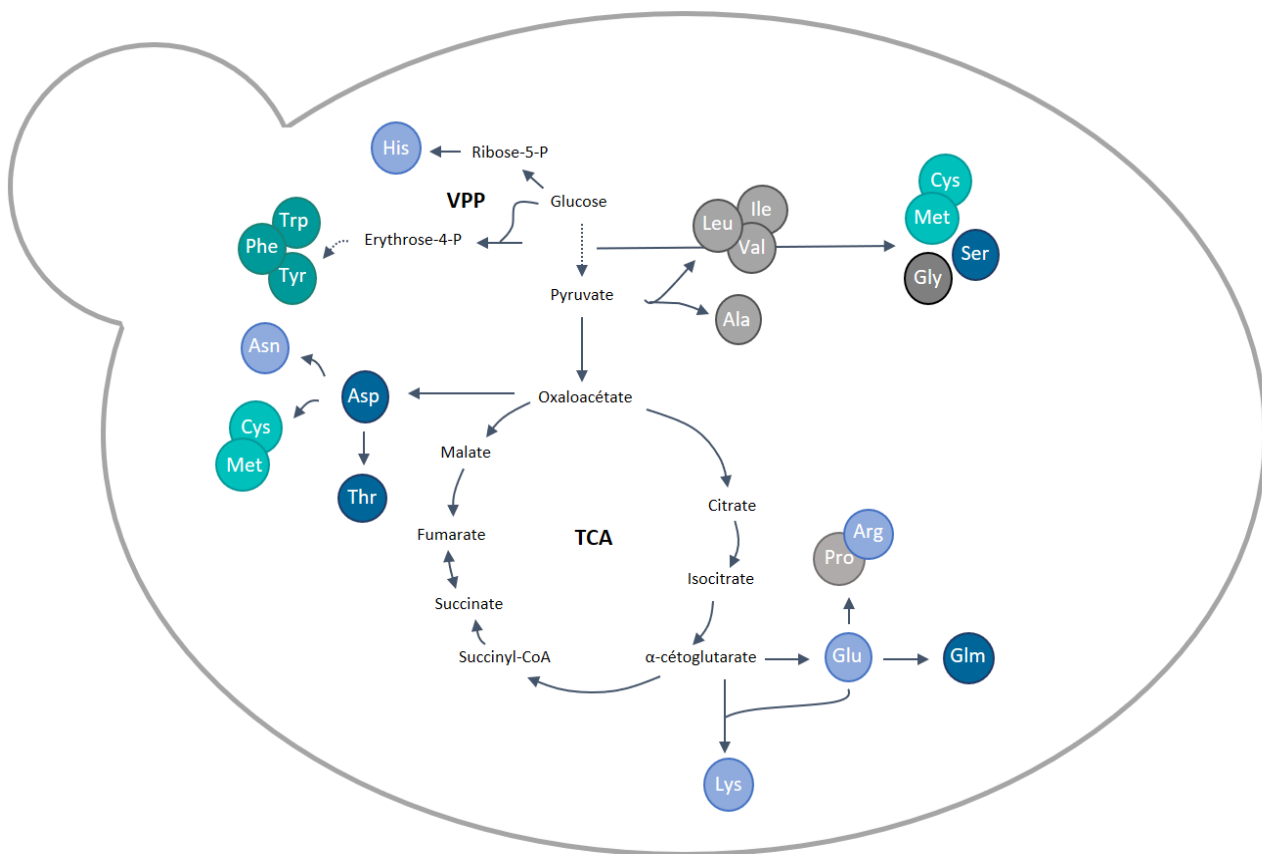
His
Ribose-5-P
VPP
Glucose
Trp
Phe
Tyr
Erythrose-4-P
Leu
Ile
Val
Cys
Met
Ser
Gly
Pyruvate
Ala
Asn
Asp
Oxaloacétate
Cys
Met
Thr
Malate
Citrate
Fumarate
TCA
Arg
Pro
Isocitrate
Succinate
Succinyl-CoA
α-cétoglutarate
Glu
Glm
Lys